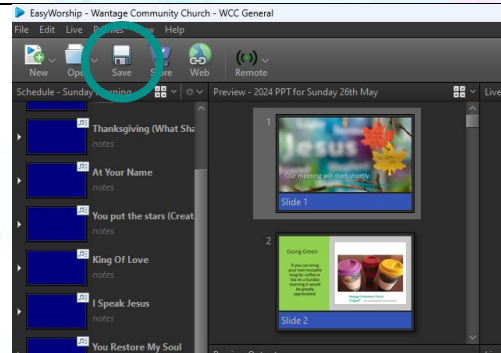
EasyWorship - Wantage Community Church - WCC General
File Edit Live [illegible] Help
New Op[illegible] Save Store Web Remote
Schedule - Sunday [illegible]orning
Preview - 2024 PPT for Sunday 26th May
Liv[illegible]
Thanksgiving (What Sha
notes
At Your Name
notes
You put the stars (Creat
notes
King Of Love
notes
I Speak Jesus
notes
You Restore My Soul
1
Jesus
Our meeting will start shortly.
Slide 1
2
Going Green
If you can bring your own reusable mug for coffee or tea on a Sunday morning it would be greatly appreciated.
Wantage Community Church
Slide 2